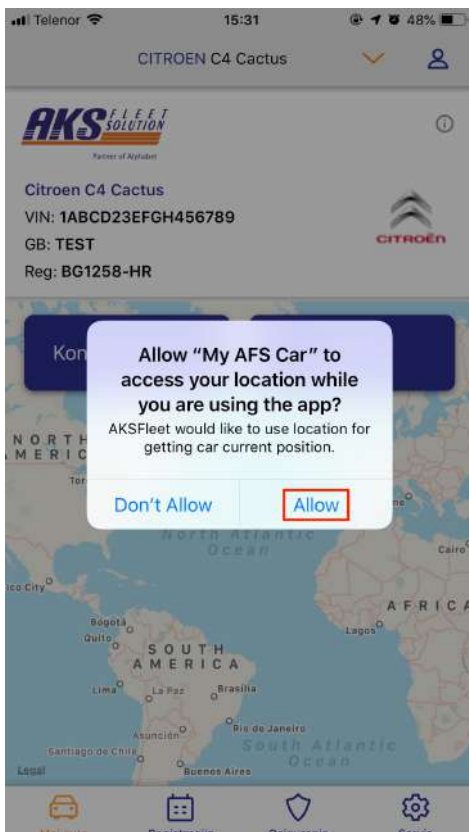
Telenor 15:31 48%

CITROEN C4 Cactus

AKS FLEET SOLUTION
Partner of Alphabet

Citroen C4 Cactus
VIN: 1ABCD23EFGH456789
GB: TEST
Reg: BG1258-HR

CITROËN

Kon

Allow “My AFS Car” to access your location while you are using the app?
AKSFleet would like to use location for getting car current position.

Don't Allow
Allow

NORTH
AMERIC
Tor
North Atlantic Ocean
Cairo
ico City
AFRICA
Bogota
Quito
Lagos
SOUTH AMERICA
Lima
La Paz
Brasilia
Asunción
Rio de Janeiro
Santiago de Chile
South Atlantic Ocean
Legal
Buenos Aires

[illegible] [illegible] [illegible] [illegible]